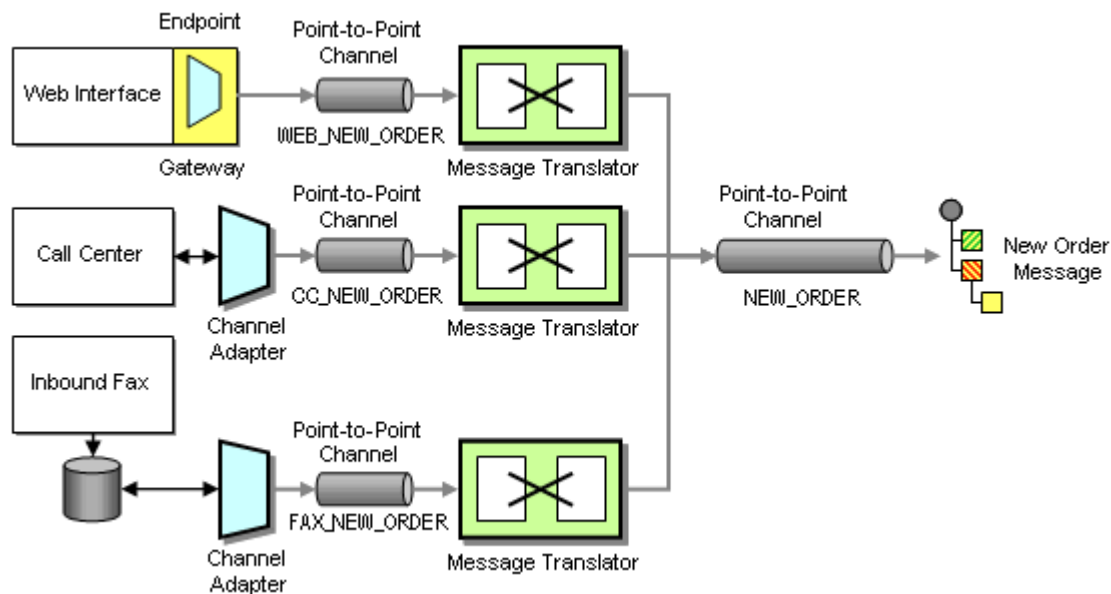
Endpoint

Web Interface

Gateway

Point-to-Point Channel

WEB_NEW_ORDER

Message Translator

Call Center

Channel Adapter

Point-to-Point Channel

CC_NEW_ORDER

Message Translator

Point-to-Point Channel

NEW_ORDER

New Order Message

Inbound Fax

Channel Adapter

Point-to-Point Channel

FAX_NEW_ORDER

Message Translator